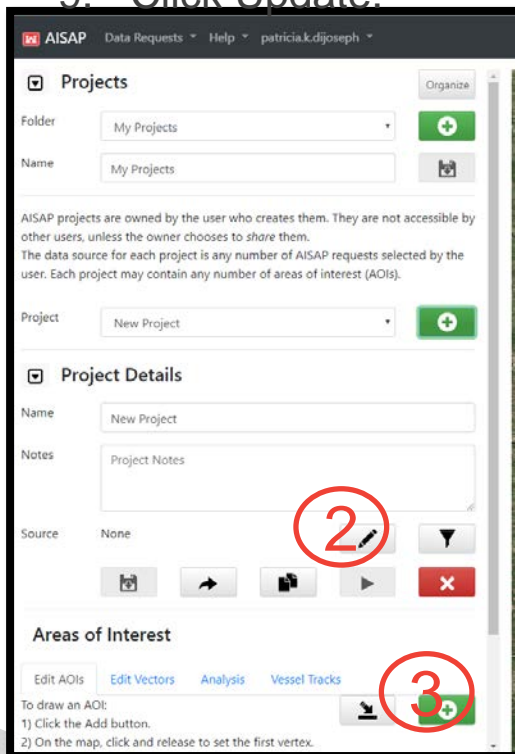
5. Click Update.

AISAP Data Requests Help patricia.k.dijoseph

Projects

Organize

Folder My Projects

Name My Projects

AISAP projects are owned by the user who creates them. They are not accessible by other users, unless the owner chooses to *share* them.
The data source for each project is any number of AISAP requests selected by the user. Each project may contain any number of areas of interest (AOIs).

Project New Project

Project Details

Name New Project

Notes Project Notes

Source None

2

Areas of Interest

Edit AOIs Edit Vectors Analysis Vessel Tracks

3

To draw an AOI:
1) Click the Add button.
2) On the map, click and release to set the first vertex.